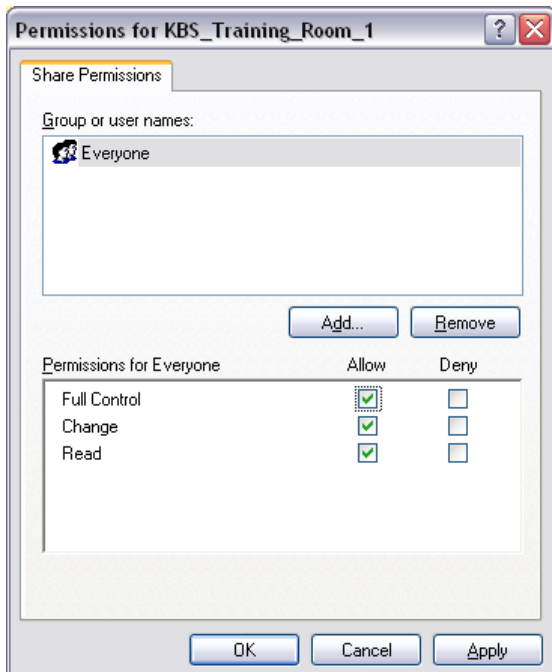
Permissions for KBS_Training_Room_1

Share Permissions

Group or user names:

Everyone

Add...

Remove

| Permissions for Everyone | Allow | Deny |
|---|---|---|
| Full Control | ☑ | ☐ |
| Change | ☑ | ☐ |
| Read | ☑ | ☐ |

OK

Cancel

Apply